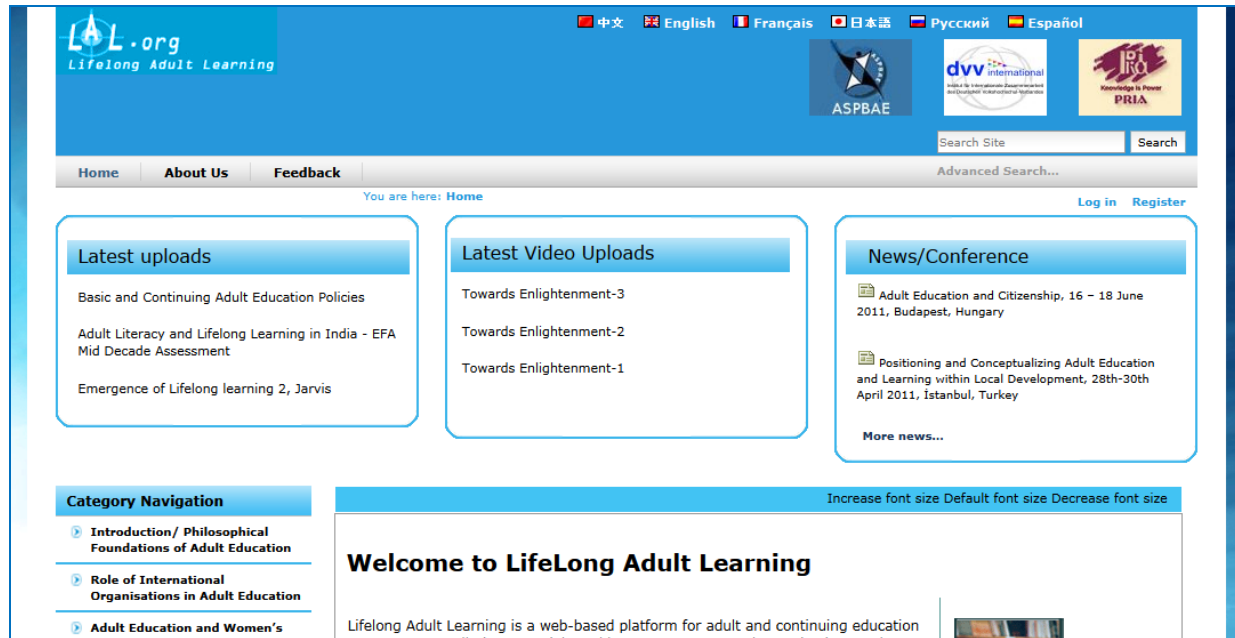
LAL.org
Lifelong Adult Learning

中文 English Français 日本語 Русский Español

ASPBAE

dvv international
Institut für Internationale Zusammenarbeit des Deutschen Volkshochschul-Verbandes

PRIA
Knowledge is Power

Search Site
Search

Home About Us Feedback

Advanced Search...

You are here: Home

Log in Register

Latest uploads

Basic and Continuing Adult Education Policies

Adult Literacy and Lifelong Learning in India - EFA Mid Decade Assessment

Emergence of Lifelong learning 2, Jarvis

Latest Video Uploads

Towards Enlightenment-3

Towards Enlightenment-2

Towards Enlightenment-1

News/Conference

Adult Education and Citizenship, 16 – 18 June 2011, Budapest, Hungary

Positioning and Conceptualizing Adult Education and Learning within Local Development, 28th-30th April 2011, Istanbul, Turkey

More news...

Category Navigation

Introduction/ Philosophical Foundations of Adult Education

Role of International Organisations in Adult Education

Adult Education and Women's

Increase font size Default font size Decrease font size

Welcome to LifeLong Adult Learning

Lifelong Adult Learning is a web-based platform for adult and continuing education